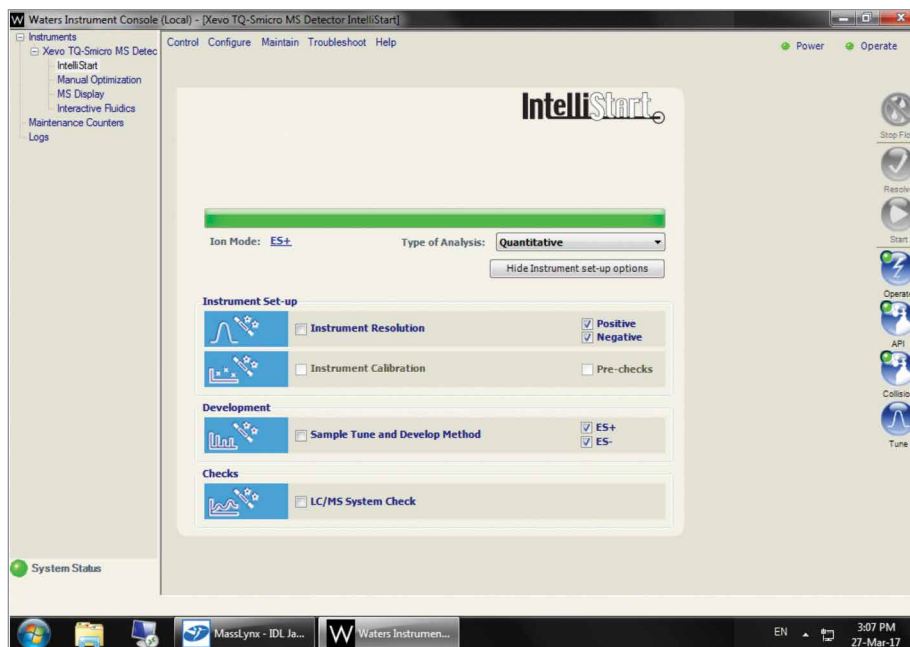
Waters Instrument Console (Local) - [Xevo TQ-Smicro MS Detector IntelliStart]

Instruments
Xevo TQ-Smicro MS Detec
IntelliStart
Manual Optimization
MS Display
Interactive Fluidics
Maintenance Counters
Logs

Control Configure Maintain Troubleshoot Help

Power Operate

IntelliStart

Ion Mode: ES+

Type of Analysis: Quantitative

Hide Instrument set-up options

Instrument Set-up

Instrument Resolution

Positive
Negative

Instrument Calibration

Pre-checks

Development

Sample Tune and Develop Method

ES+
ES-

Checks

LC/MS System Check

Stop Flo
Resolv
Start
Operat
API
Collisio
Tune

System Status

MassLynx - IDL Ja...

Waters Instrumen...

EN

3:07 PM
27-Mar-17